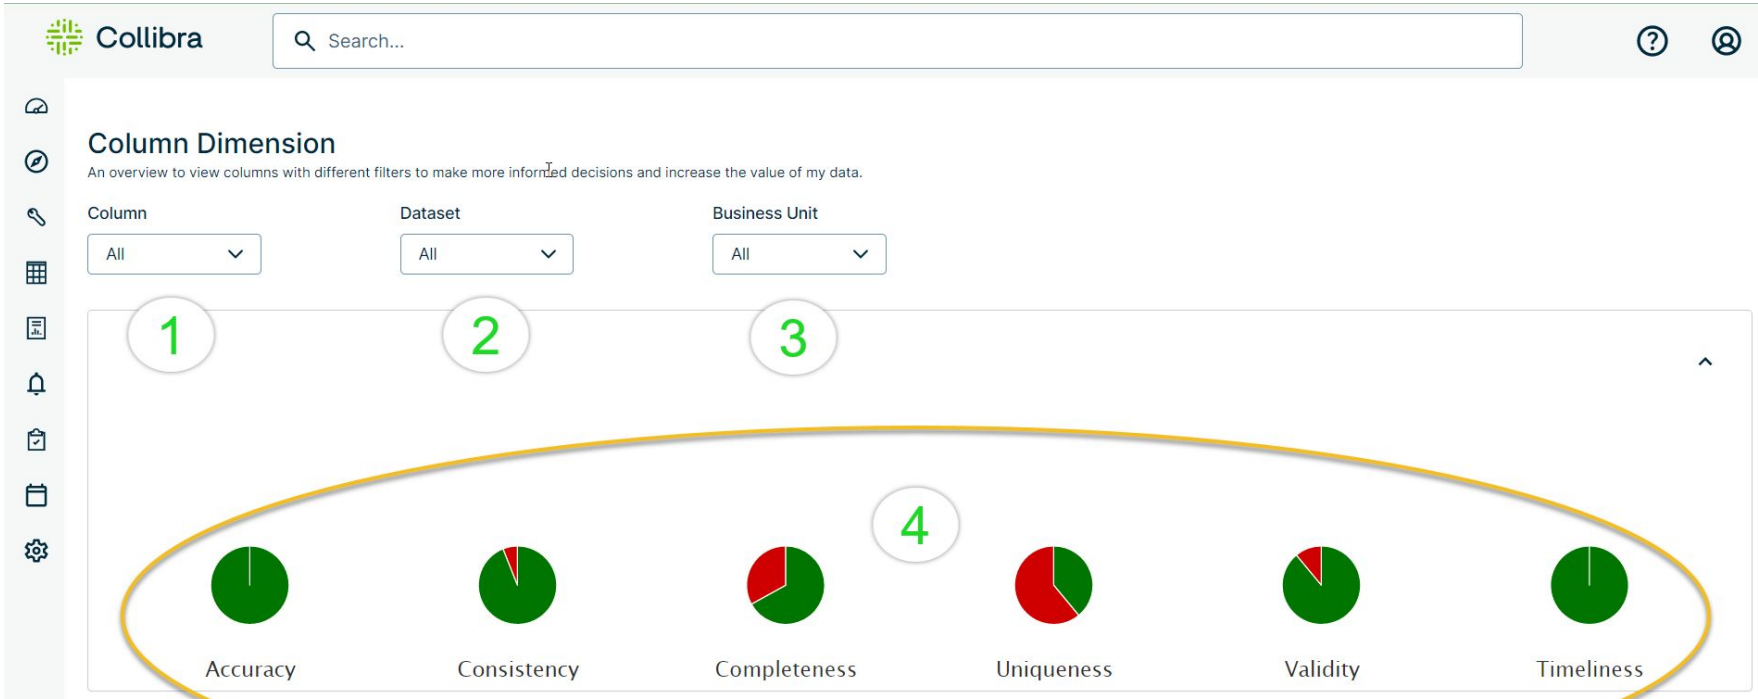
Collibra

Search...

Column Dimension

An overview to view columns with different filters to make more informed decisions and increase the value of my data.

Column
All

Dataset
All

Business Unit
All

1

2

3

4

Accuracy

Consistency

Completeness

Uniqueness

Validity

Timeliness